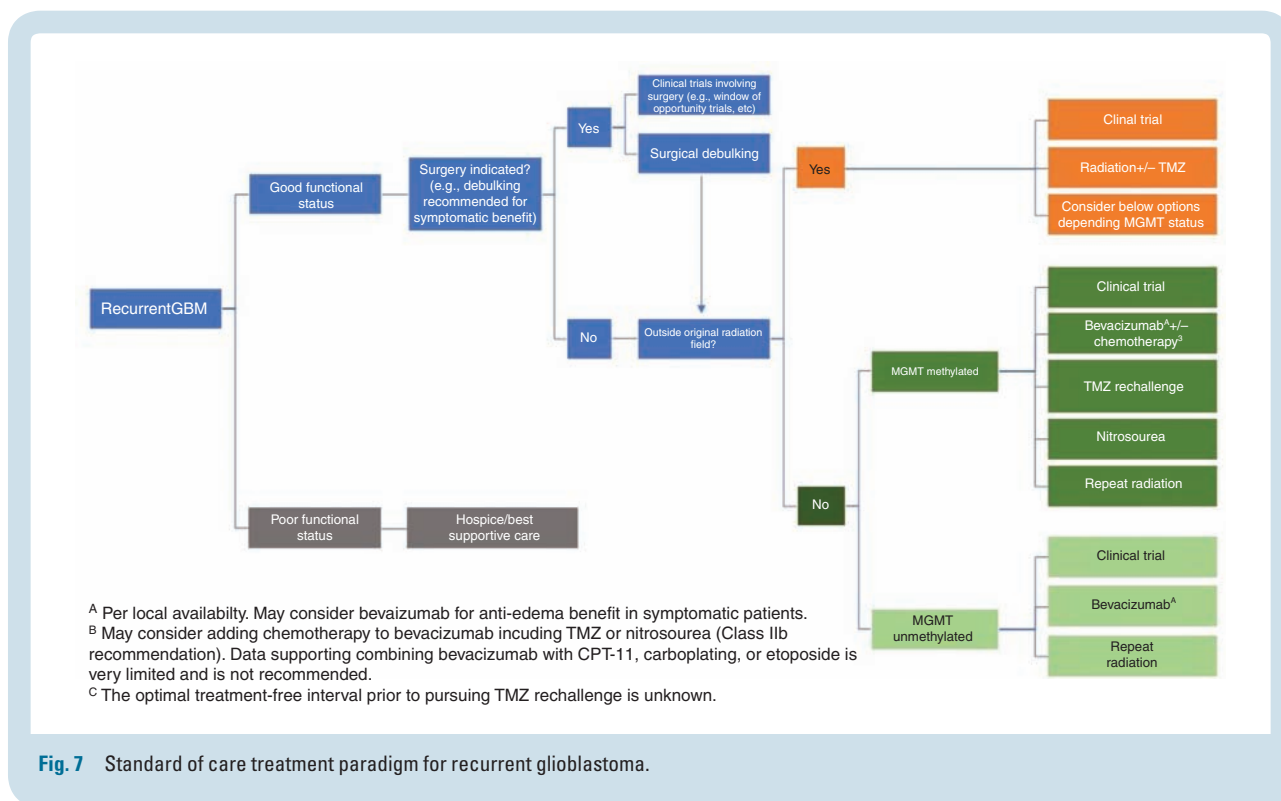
RecurrentGBM

Good functional status

Surgery indicated? (e.g., debulking recommended for symptomatic benefit)

Yes

Clinical trials involving surgery (e.g., window of opportunity trials, etc)

Surgical debulking

No

Outside original radiation field?

Yes

Clinal trial

Radiation+/– TMZ

Consider below options depending MGMT status

No

MGMT methylated

Clinical trial

Bevacizumab$^{A}$+/– chemotherapy$^{3}$

TMZ rechallenge

Nitrosourea

Repeat radiation

MGMT unmethylated

Clinical trial

Bevacizumab$^{A}$

Repeat radiation

Poor functional status

Hospice/best supportive care

$^{A}$ Per local availabilty. May consider bevaizumab for anti-edema benefit in symptomatic patients.
$^{B}$ May consider adding chemotherapy to bevacizumab incuding TMZ or nitrosourea (Class IIb recommendation). Data supporting combining bevacizumab with CPT-11, carboplating, or etoposide is very limited and is not recommended.
$^{C}$ The optimal treatment-free interval prior to pursuing TMZ rechallenge is unknown.

Fig. 7 Standard of care treatment paradigm for recurrent glioblastoma.